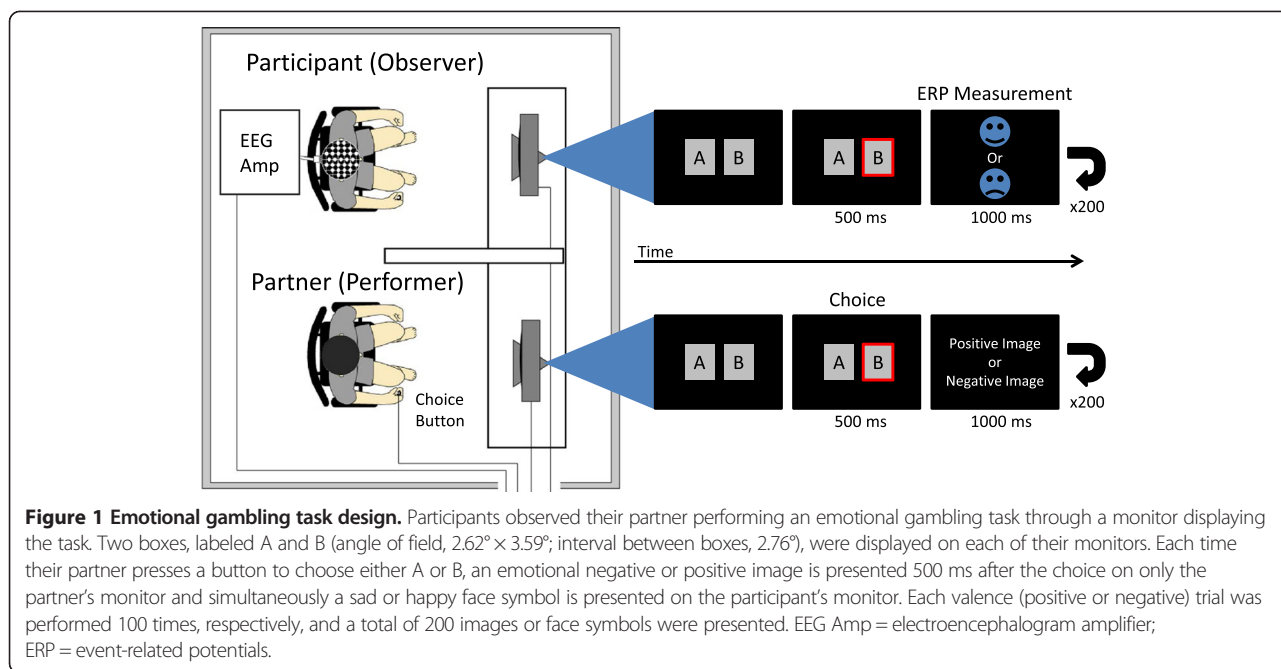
Participant (Observer)

EEG Amp

ERP Measurement

A B

A B

Or

500 ms

1000 ms

x200

Time

Partner (Performer)

Choice

A B

A B

Positive Image or Negative Image

Choice Button

500 ms

1000 ms

x200

**Figure 1 Emotional gambling task design.** Participants observed their partner performing an emotional gambling task through a monitor displaying the task. Two boxes, labeled A and B (angle of field, 2.62° × 3.59°; interval between boxes, 2.76°), were displayed on each of their monitors. Each time their partner presses a button to choose either A or B, an emotional negative or positive image is presented 500 ms after the choice on only the partner's monitor and simultaneously a sad or happy face symbol is presented on the participant's monitor. Each valence (positive or negative) trial was performed 100 times, respectively, and a total of 200 images or face symbols were presented. EEG Amp = electroencephalogram amplifier; ERP = event-related potentials.